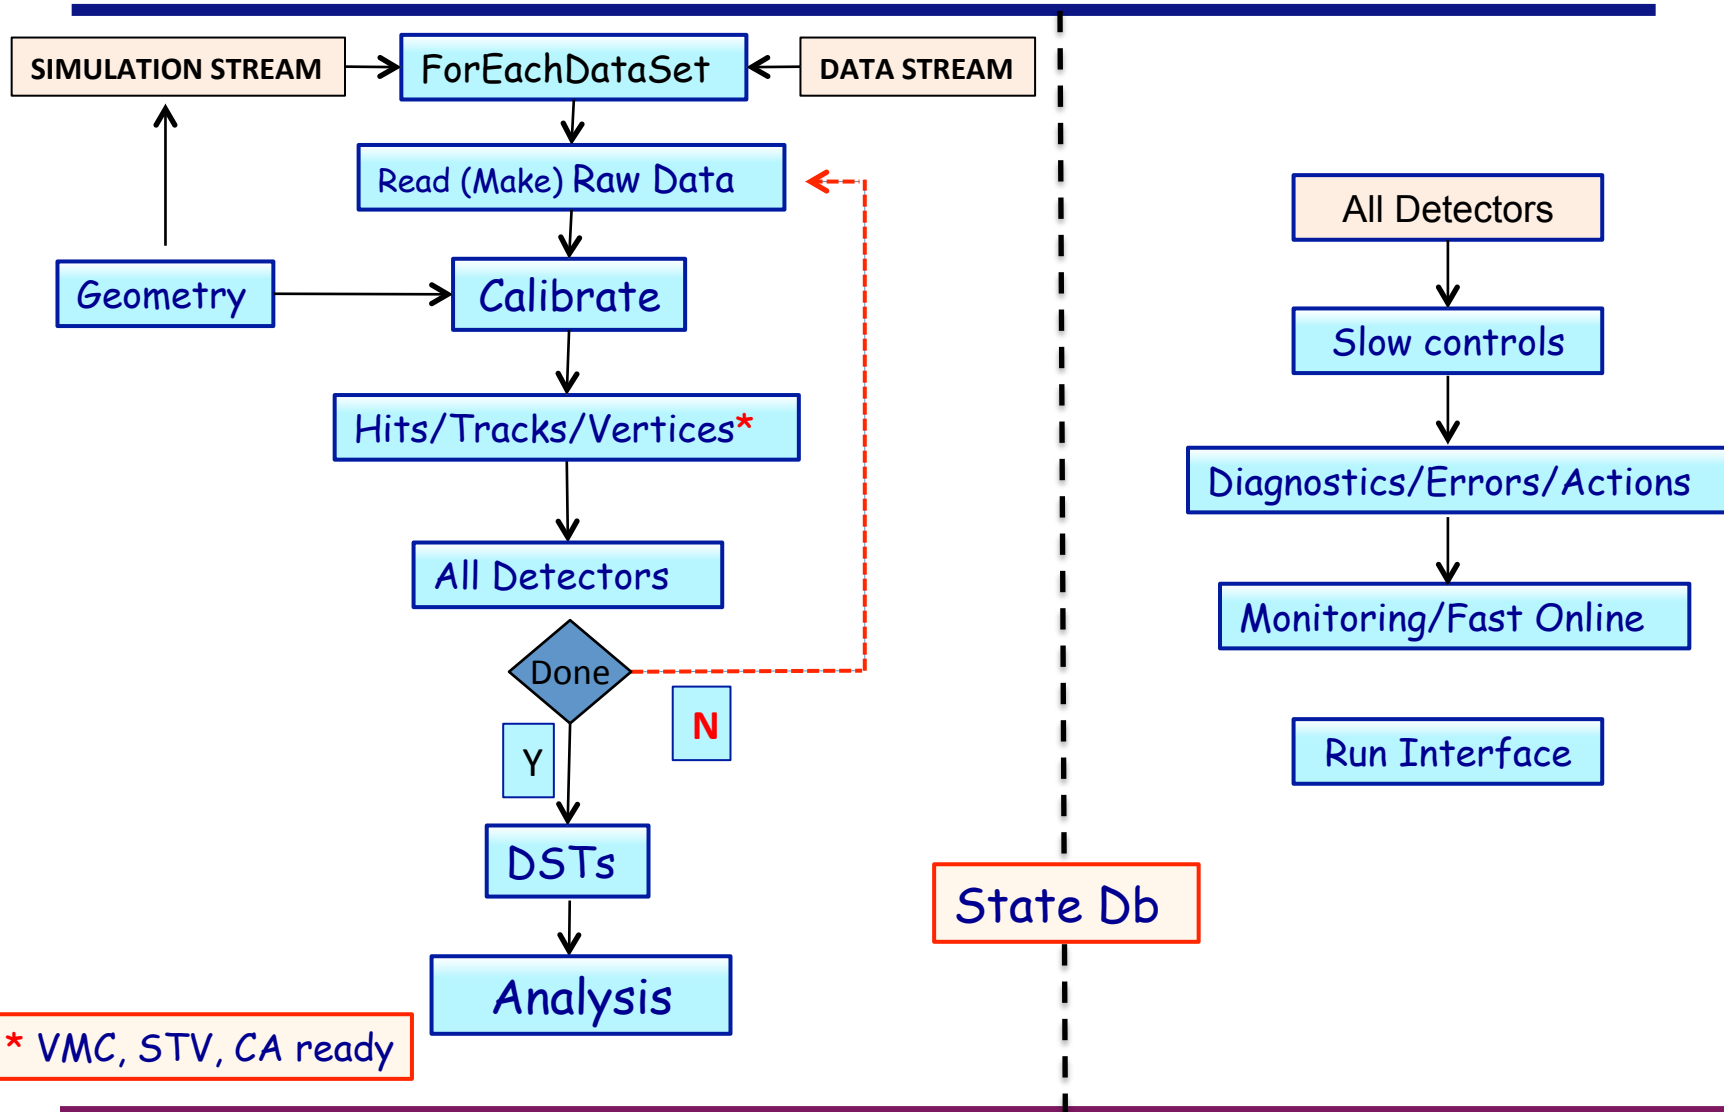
SIMULATION STREAM

ForEachDataSet

DATA STREAM

Read (Make) Raw Data

Geometry

Calibrate

Hits/Tracks/Vertices*

All Detectors

Done

N

Y

DSTs

Analysis

* VMC, STV, CA ready

State Db

All Detectors

Slow controls

Diagnostics/Errors/Actions

Monitoring/Fast Online

Run Interface